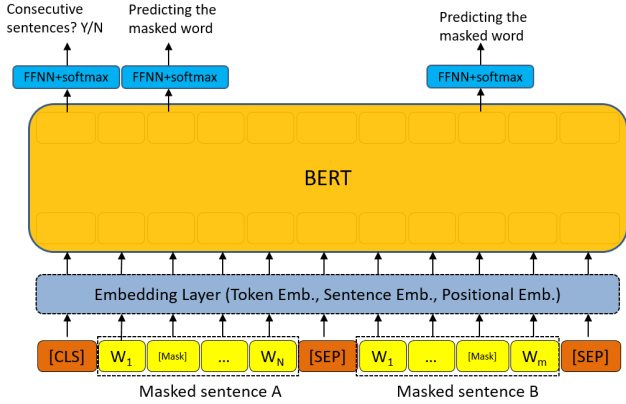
Consecutive sentences? Y/N

Predicting the masked word

Predicting the masked word

FFNN+softmax

FFNN+softmax

FFNN+softmax

BERT

Embedding Layer (Token Emb., Sentence Emb., Positional Emb.)

[CLS]

$W_1$

[Mask]

...

$W_N$

[SEP]

$W_1$

...

[Mask]

$W_m$

[SEP]

Masked sentence A

Masked sentence B